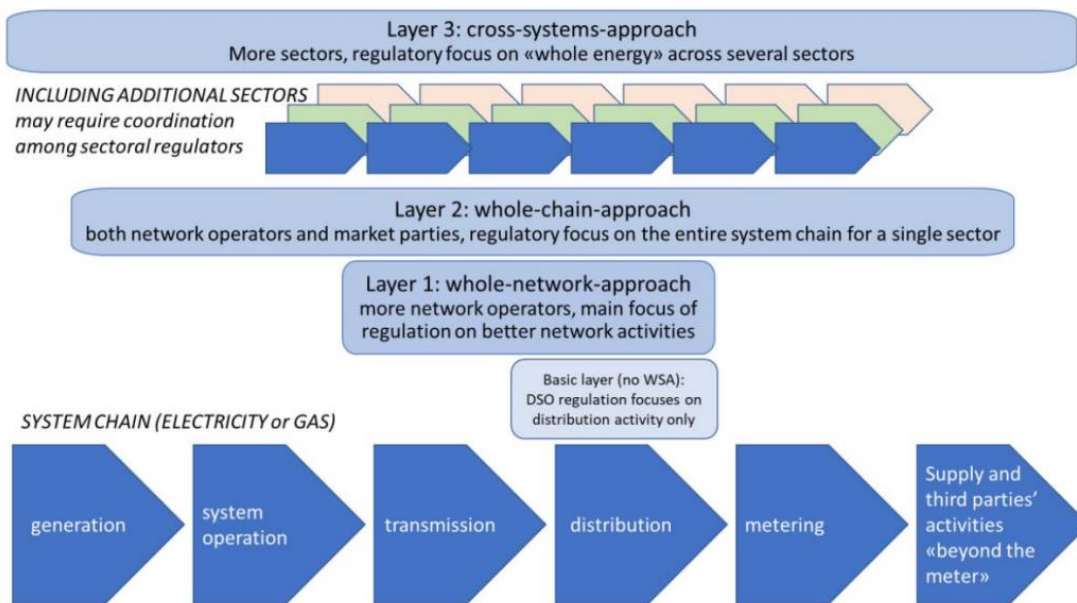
Layer 3: cross-systems-approach
More sectors, regulatory focus on «whole energy» across several sectors

INCLUDING ADDITIONAL SECTORS may require coordination among sectoral regulators

Layer 2: whole-chain-approach
both network operators and market parties, regulatory focus on the entire system chain for a single sector

Layer 1: whole-network-approach
more network operators, main focus of regulation on better network activities

Basic layer (no WSA): DSO regulation focuses on distribution activity only

SYSTEM CHAIN (ELECTRICITY or GAS)

generation

system operation

transmission

distribution

metering

Supply and third parties' activities «beyond the meter»